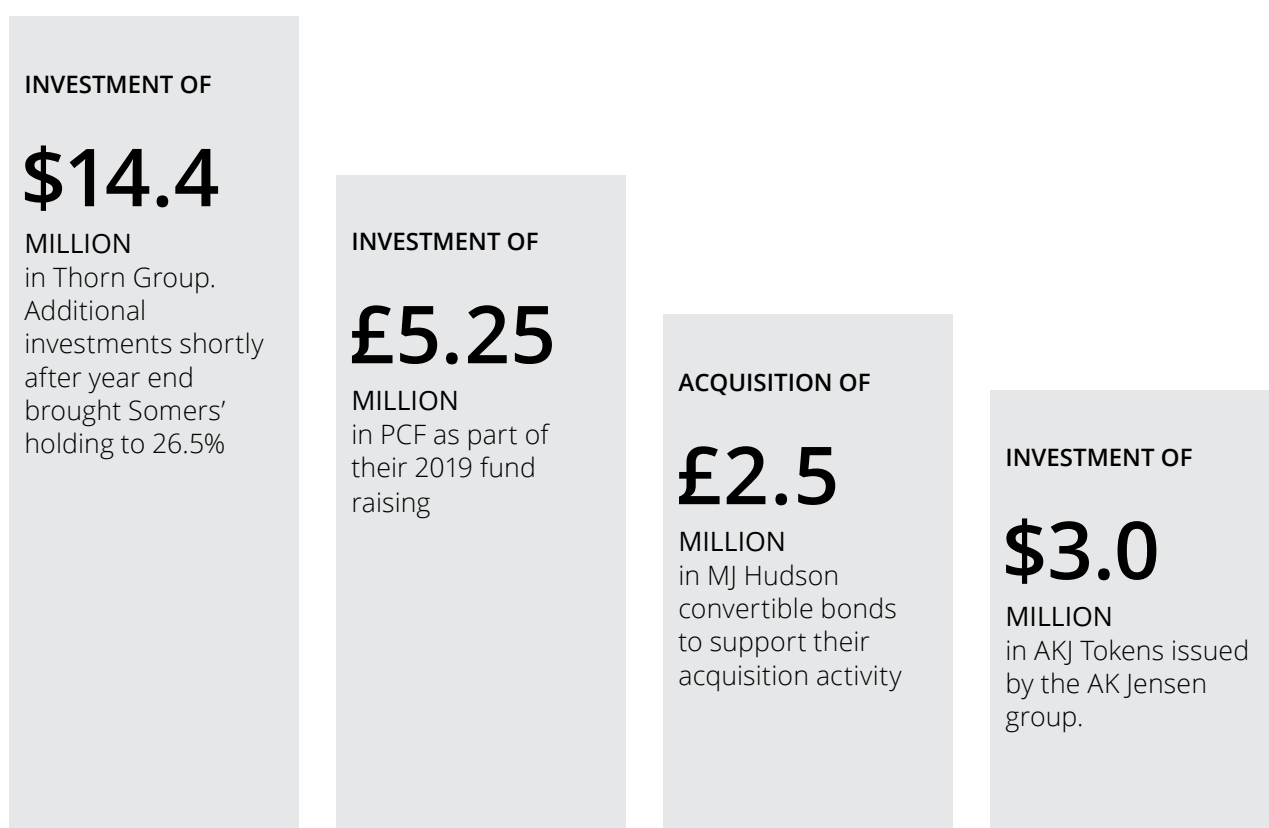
INVESTMENT OF

\$14.4

MILLION
in Thorn Group. Additional investments shortly after year end brought Somers' holding to 26.5%

INVESTMENT OF

£5.25

MILLION
in PCF as part of their 2019 fund raising

ACQUISITION OF

£2.5

MILLION
in MJ Hudson convertible bonds to support their acquisition activity

INVESTMENT OF

\$3.0

MILLION
in AKJ Tokens issued by the AK Jensen group.